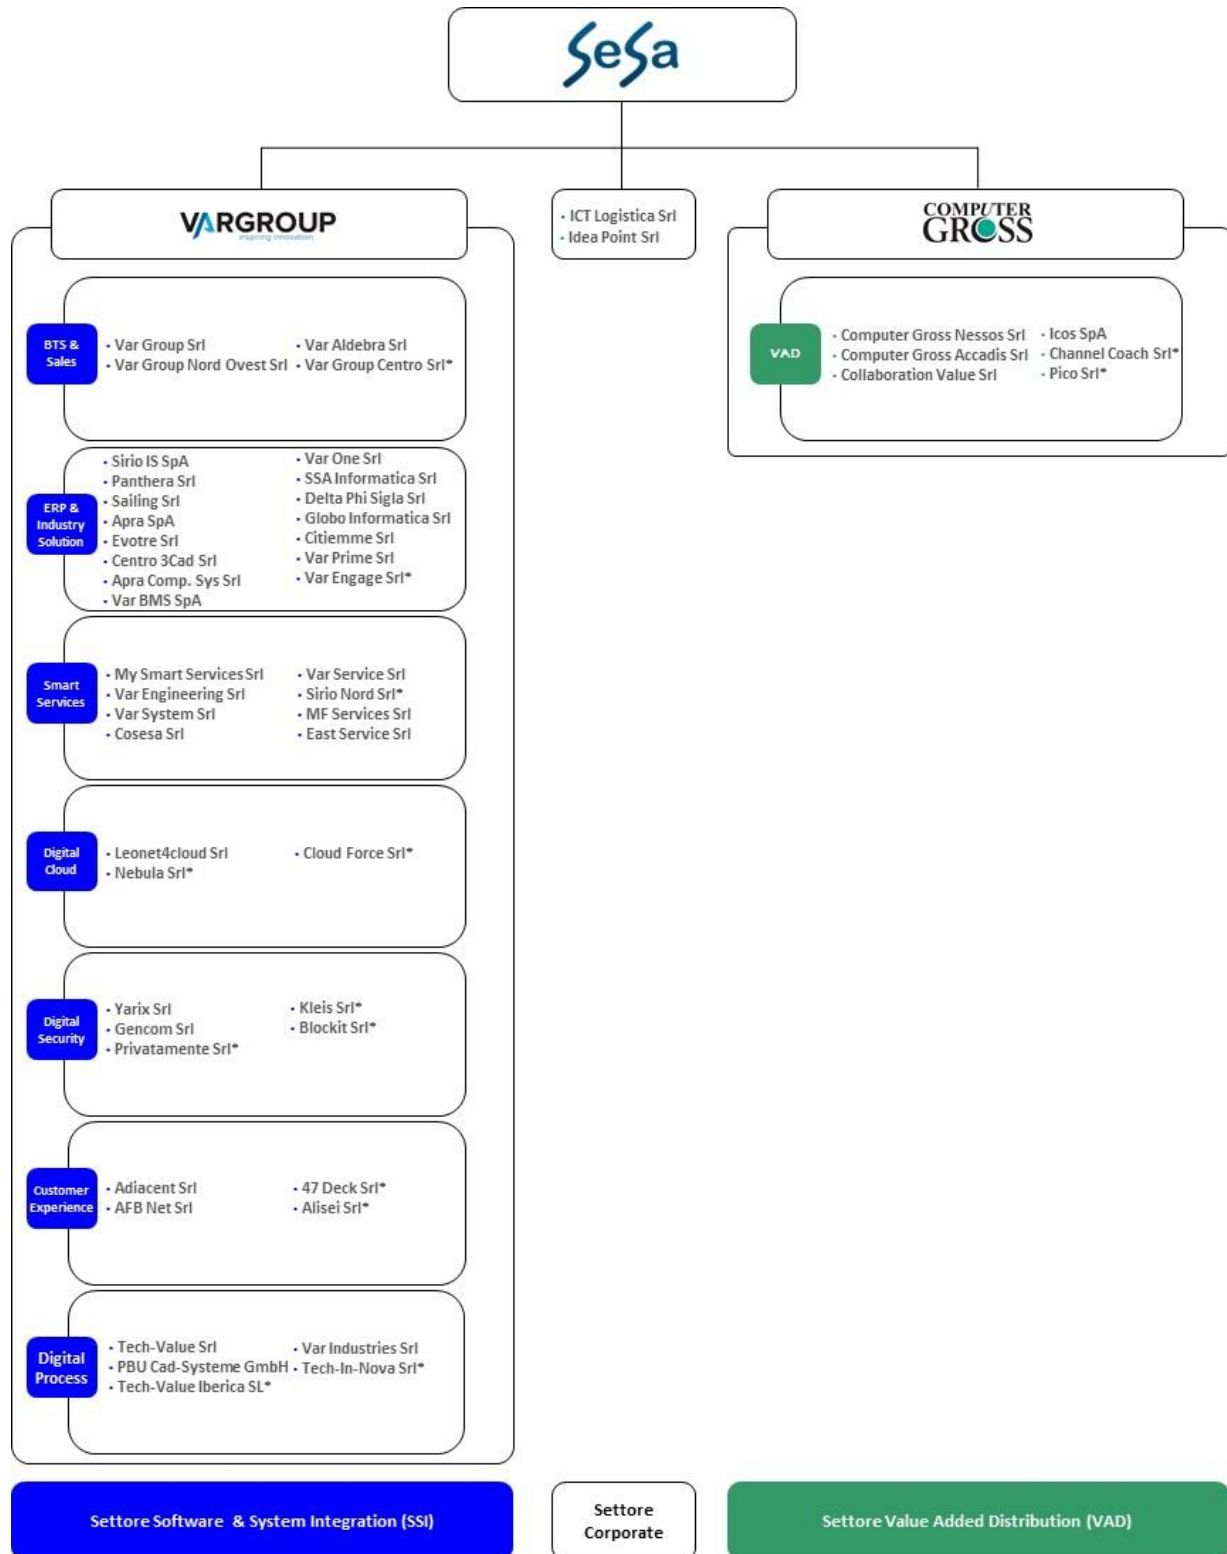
SeSa

VARGROUP
inspiring innovation

· ICT Logistica Srl
· Idea Point Srl

COMPUTER GROSS

BTS & Sales

· Var Group Srl
· Var Group Nord Ovest Srl
· Var Aldebra Srl
· Var Group Centro Srl*

VAD

· Computer Gross Nessos Srl
· Computer Gross Accadis Srl
· Collaboration Value Srl
· Icos SpA
· Channel Coach Srl*
· Pico Srl*

ERP & Industry Solution

· Sirio IS SpA
· Panthera Srl
· Sailing Srl
· Apra SpA
· Evotre Srl
· Centro 3Cad Srl
· Apra Comp. Sys Srl
· Var BMS SpA
· Var One Srl
· SSA Informatica Srl
· Delta Phi Sigla Srl
· Globo Informatica Srl
· Citiemme Srl
· Var Prime Srl
· Var Engage Srl*

Smart Services

· My Smart Services Srl
· Var Engineering Srl
· Var System Srl
· Cosesa Srl
· Var Service Srl
· Sirio Nord Srl*
· MF Services Srl
· East Service Srl

Digital Cloud

· Leonet4cloud Srl
· Nebula Srl*
· Cloud Force Srl*

Digital Security

· Yarix Srl
· Gencom Srl
· Privatamente Srl*
· Kleis Srl*
· Blockit Srl*

Customer Experience

· Adiacent Srl
· AFB Net Srl
· 47 Deck Srl*
· Alisei Srl*

Digital Process

· Tech-Value Srl
· PBU Cad-Systeme GmbH
· Tech-Value Iberica SL*
· Var Industries Srl
· Tech-In-Nova Srl*

Settore Software & System Integration (SSI)

Settore Corporate

Settore Value Added Distribution (VAD)